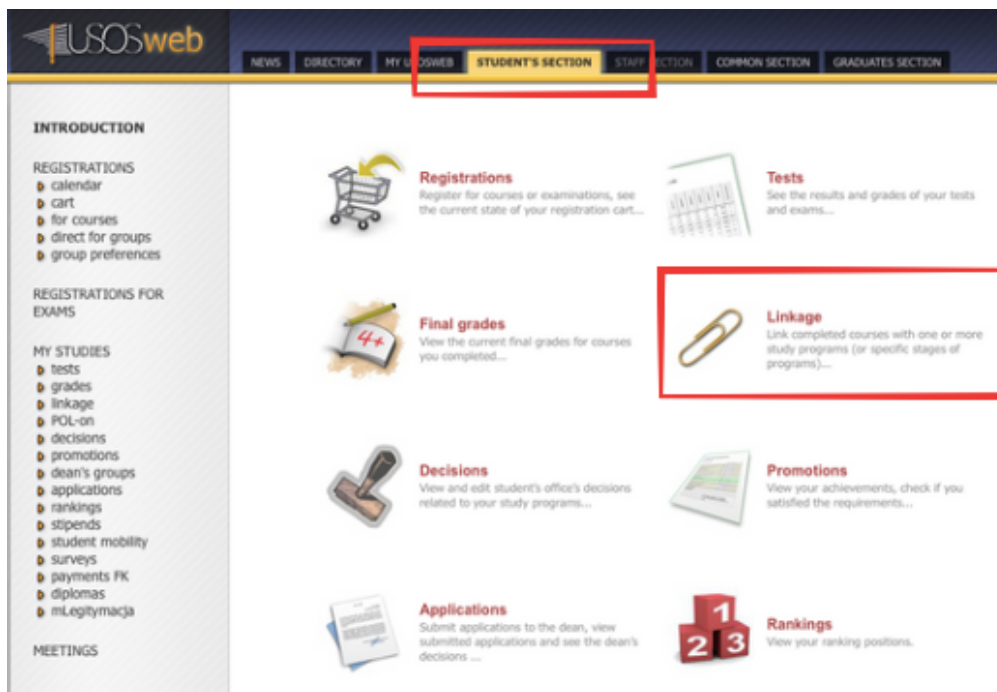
USOSweb

NEWS DIRECTORY MY U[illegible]OSWEB STUDENT'S SECTION STAFF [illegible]ECTION COMMON SECTION GRADUATES SECTION

INTRODUCTION

REGISTRATIONS
calendar
cart
for courses
direct for groups
group preferences

REGISTRATIONS FOR EXAMS

MY STUDIES
tests
grades
linkage
POL-on
decisions
promotions
dean's groups
applications
rankings
stipends
student mobility
surveys
payments FK
diplomas
mLegitymacja

MEETINGS

Registrations
Register for courses or examinations, see the current state of your registration cart...

Tests
See the results and grades of your tests and exams...

4+

Final grades
View the current final grades for courses you completed...

Linkage
Link completed courses with one or more study programs (or specific stages of programs)...

Decisions
View and edit student's office's decisions related to your study programs...

Promotions
View your achievements, check if you satisfied the requirements...

Applications
Submit applications to the dean, view submitted applications and see the dean's decisions ...

1 2 3

Rankings
View your ranking positions.